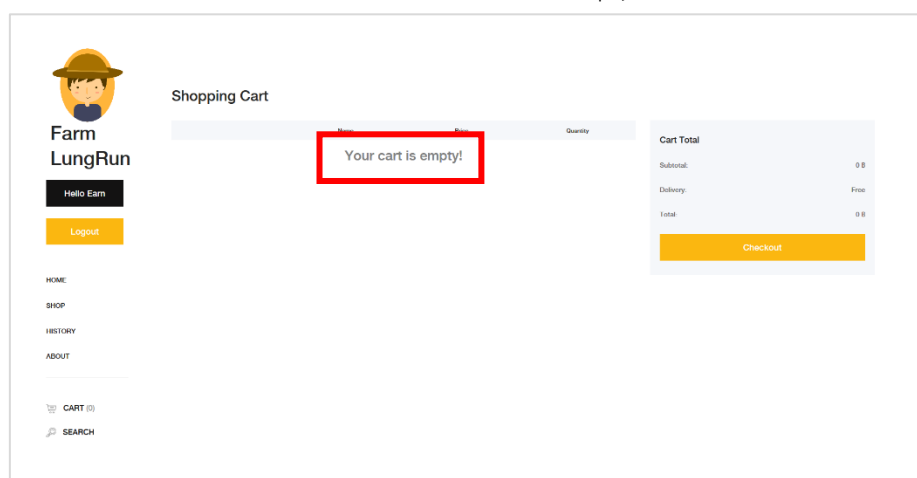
Farm LungRun

Hello Earn

Logout

HOME

SHOP

HISTORY

ABOUT

CART (0)

SEARCH

Shopping Cart

| Name | Price | Quantity |
|---|---|---|

Your cart is empty!

Cart Total

Subtotal: 0 B

Delivery: Free

Total: 0 B

Checkout